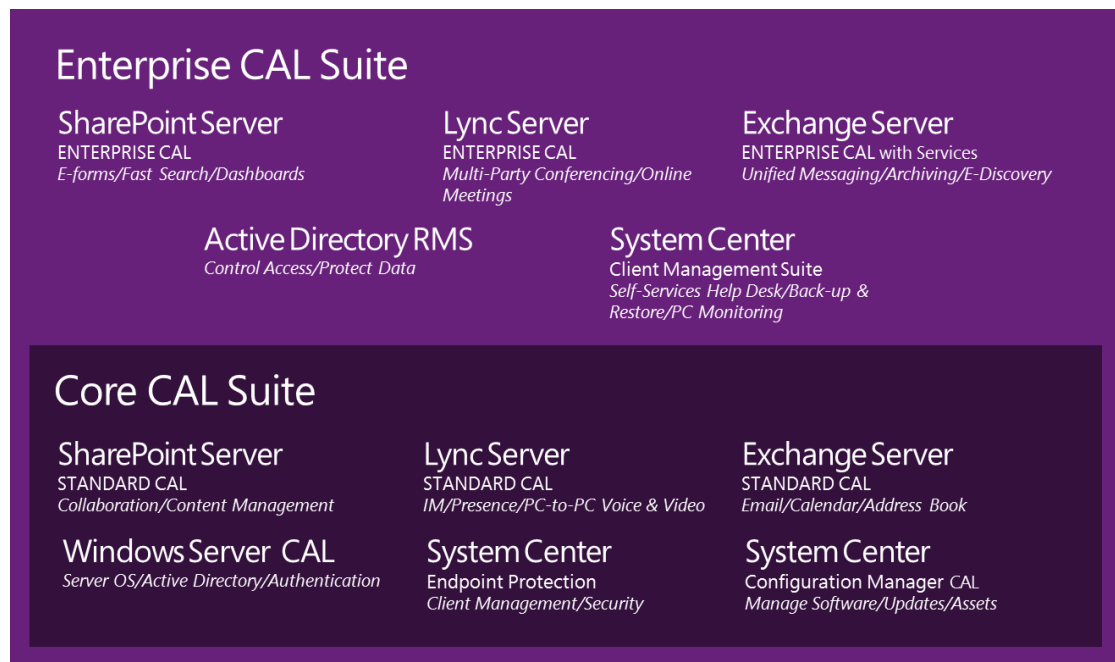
Enterprise CAL Suite

SharePoint Server
ENTERPRISE CAL
E-forms/Fast Search/Dashboards

Lync Server
ENTERPRISE CAL
Multi-Party Conferencing/Online Meetings

Exchange Server
ENTERPRISE CAL with Services
Unified Messaging/Archiving/E-Discovery

Active Directory RMS
Control Access/Protect Data

System Center
Client Management Suite
Self-Services Help Desk/Back-up & Restore/PC Monitoring

Core CAL Suite

SharePoint Server
STANDARD CAL
Collaboration/Content Management

Lync Server
STANDARD CAL
IM/Presence/PC-to-PC Voice & Video

Exchange Server
STANDARD CAL
Email/Calendar/Address Book

Windows Server CAL
Server OS/Active Directory/Authentication

System Center
Endpoint Protection
Client Management/Security

System Center
Configuration Manager CAL
Manage Software/Updates/Assets